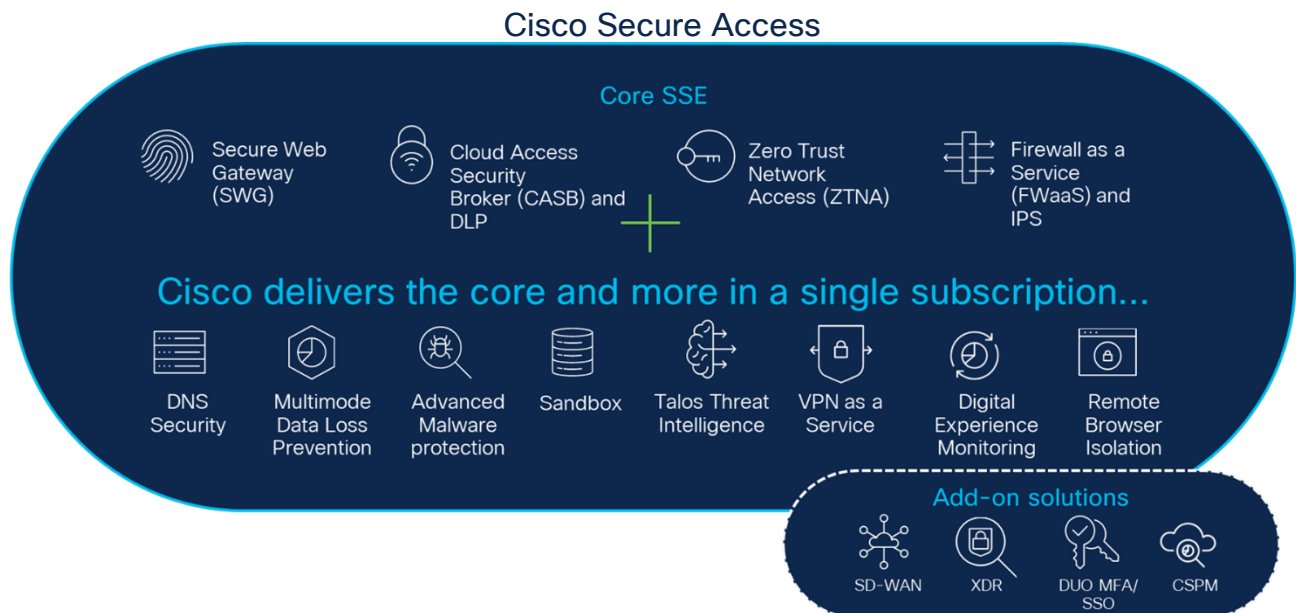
Cisco Secure Access

Core SSE

Secure Web Gateway (SWG)

Cloud Access Security Broker (CASB) and DLP

Zero Trust Network Access (ZTNA)

Firewall as a Service (FWaaS) and IPS

Cisco delivers the core and more in a single subscription...

DNS Security

Multimode Data Loss Prevention

Advanced Malware protection

Sandbox

Talos Threat Intelligence

VPN as a Service

Digital Experience Monitoring

Remote Browser Isolation

Add-on solutions

SD-WAN

XDR

DUO MFA/ SSO

CSPM